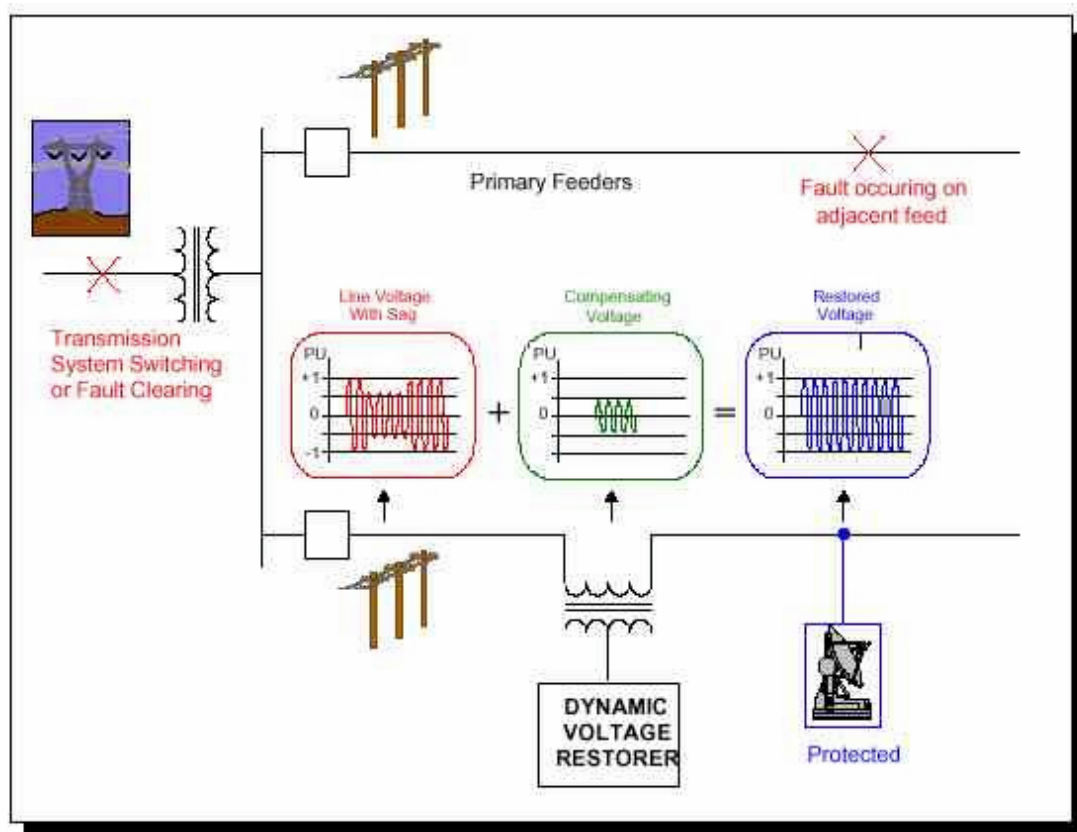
Primary Feeders

Fault occuring on adjacent feed

Transmission System Switching or Fault Clearing

Line Voltage With Sag

PU
+1
0
-1

+

Compensating Voltage

PU
+1
0

=

Restored Voltage

PU
+1
0

DYNAMIC VOLTAGE RESTORER

Protected